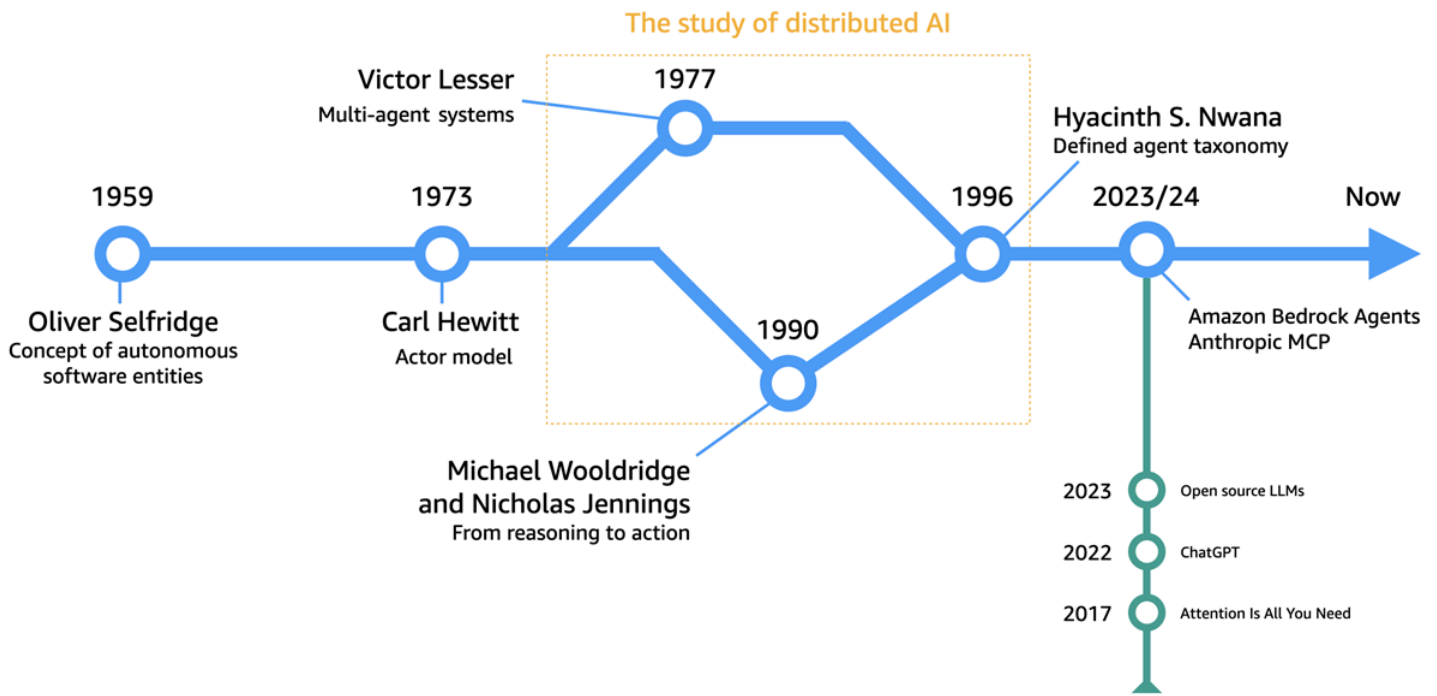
The study of distributed AI

Victor Lesser
Multi-agent systems

1977

Hyacinth S. Nwana
Defined agent taxonomy

1959

1973

1996

2023/24

Now

Oliver Selfridge
Concept of autonomous software entities

Carl Hewitt
Actor model

1990

Amazon Bedrock Agents
Anthropic MCP

Michael Wooldridge and Nicholas Jennings
From reasoning to action

2023 Open source LLMs

2022 ChatGPT

2017 Attention Is All You Need